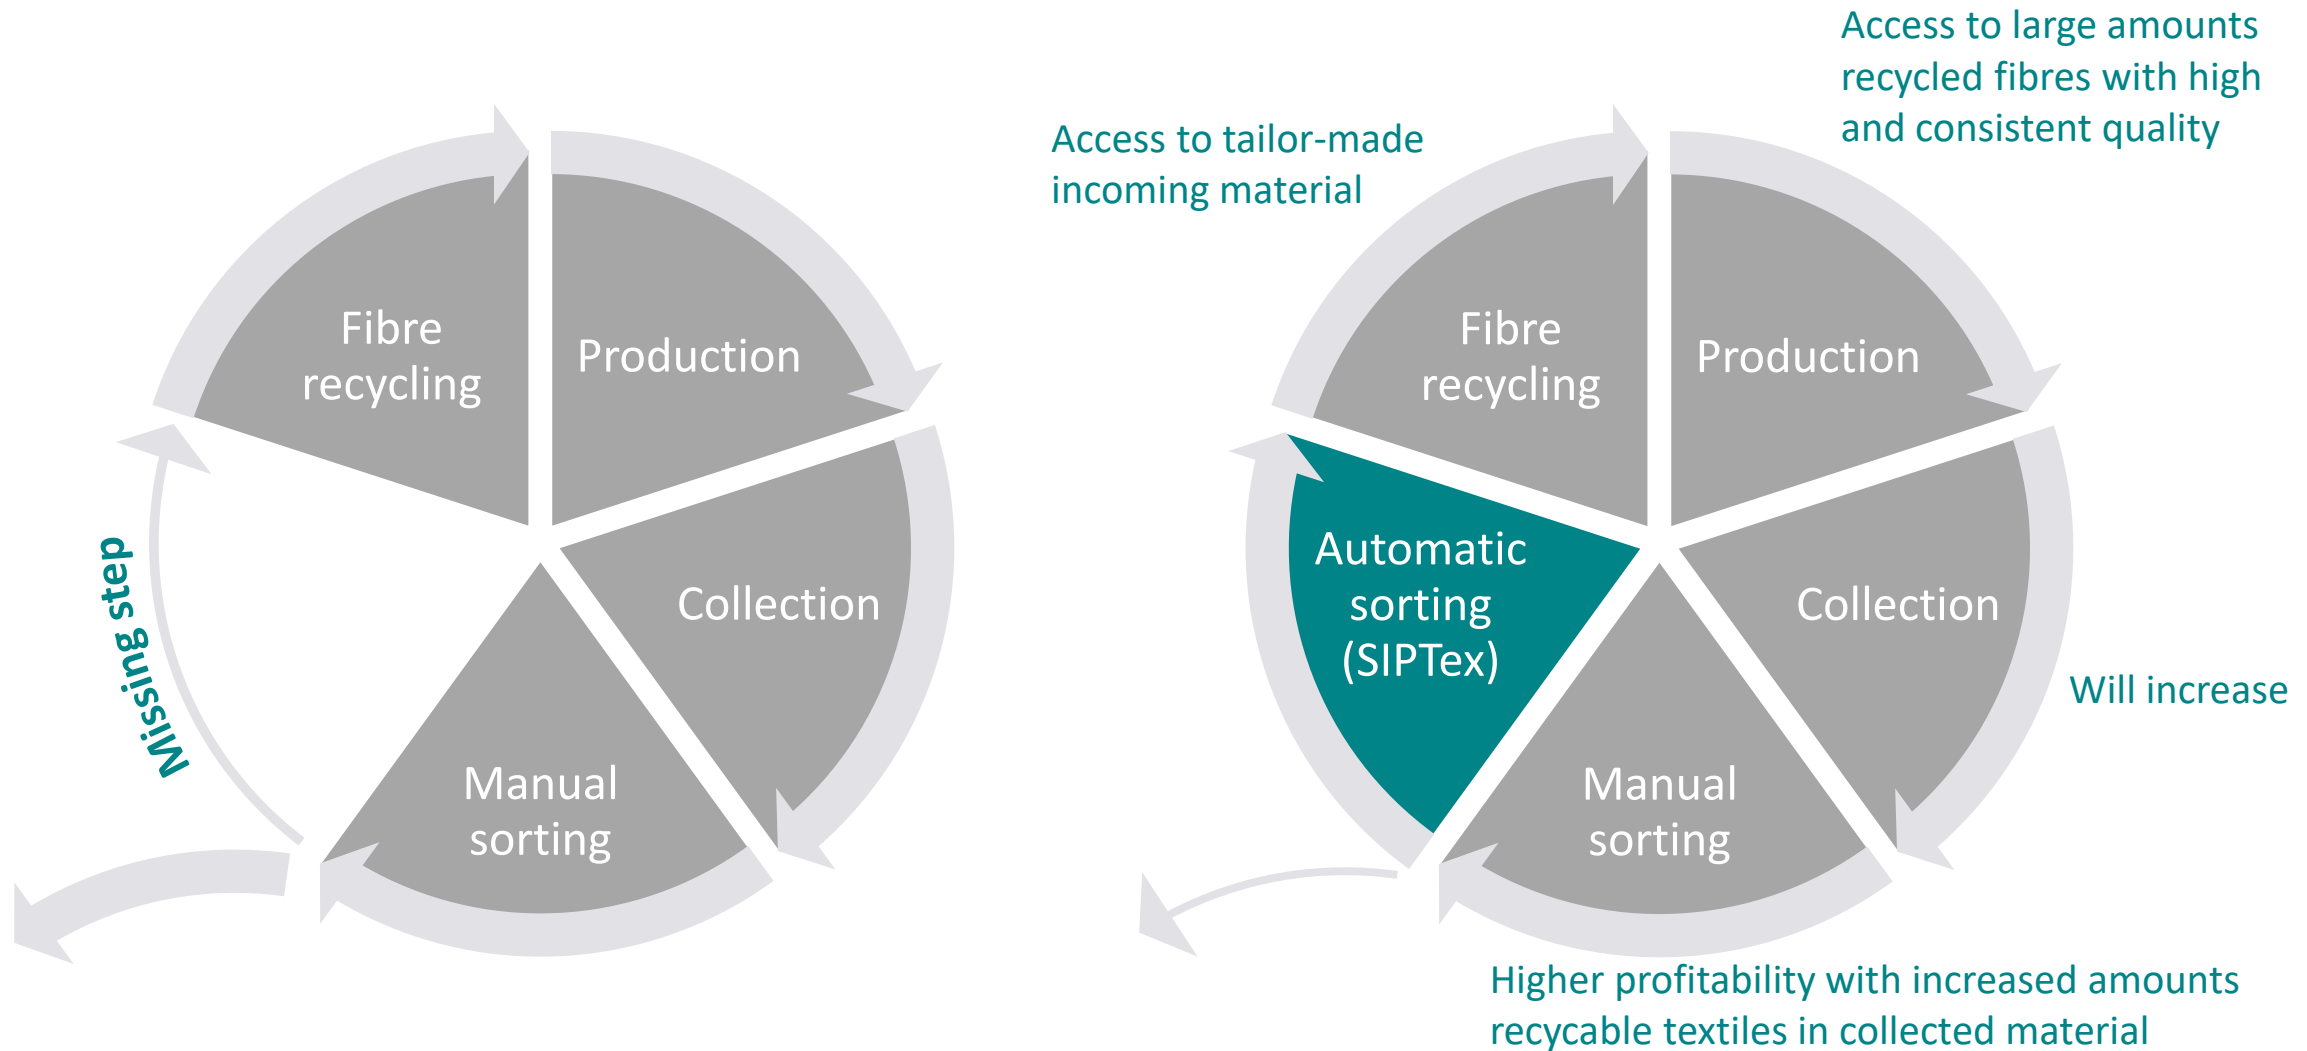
Fibre recycling

Production

Collection

Manual sorting

Missing step

Access to large amounts recycled fibres with high and consistent quality

Access to tailor-made incoming material

Fibre recycling

Production

Automatic sorting (SIPTex)

Collection

Will increase

Manual sorting

Higher profitability with increased amounts recycable textiles in collected material